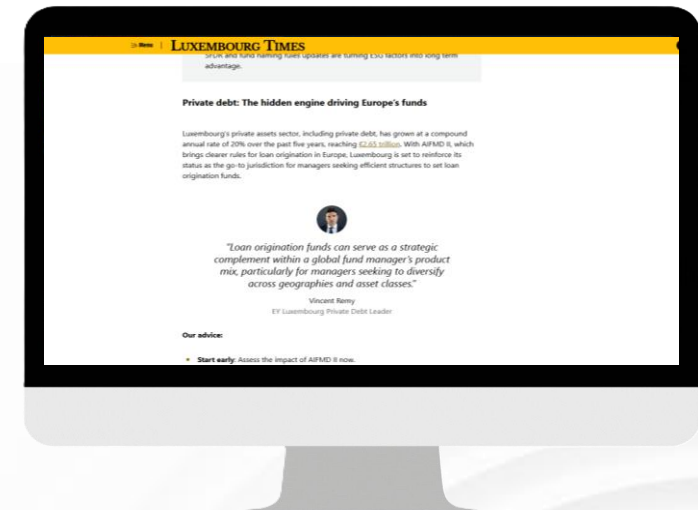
Menu | LUXEMBOURG TIMES

SFDR and fund naming rules updates are turning ESG factors into long term advantage.

Private debt: The hidden engine driving Europe's funds

Luxembourg's private assets sector, including private debt, has grown at a compound annual rate of 20% over the past five years, reaching €2.65 trillion. With AIFMD II, which brings clearer rules for loan origination in Europe, Luxembourg is set to reinforce its status as the go-to jurisdiction for managers seeking efficient structures to set loan origination funds.

"Loan origination funds can serve as a strategic complement within a global fund manager's product mix, particularly for managers seeking to diversify across geographies and asset classes."

Vincent Remy
EY Luxembourg Private Debt Leader

Our advice:

Start early: Assess the impact of AIFMD II now.